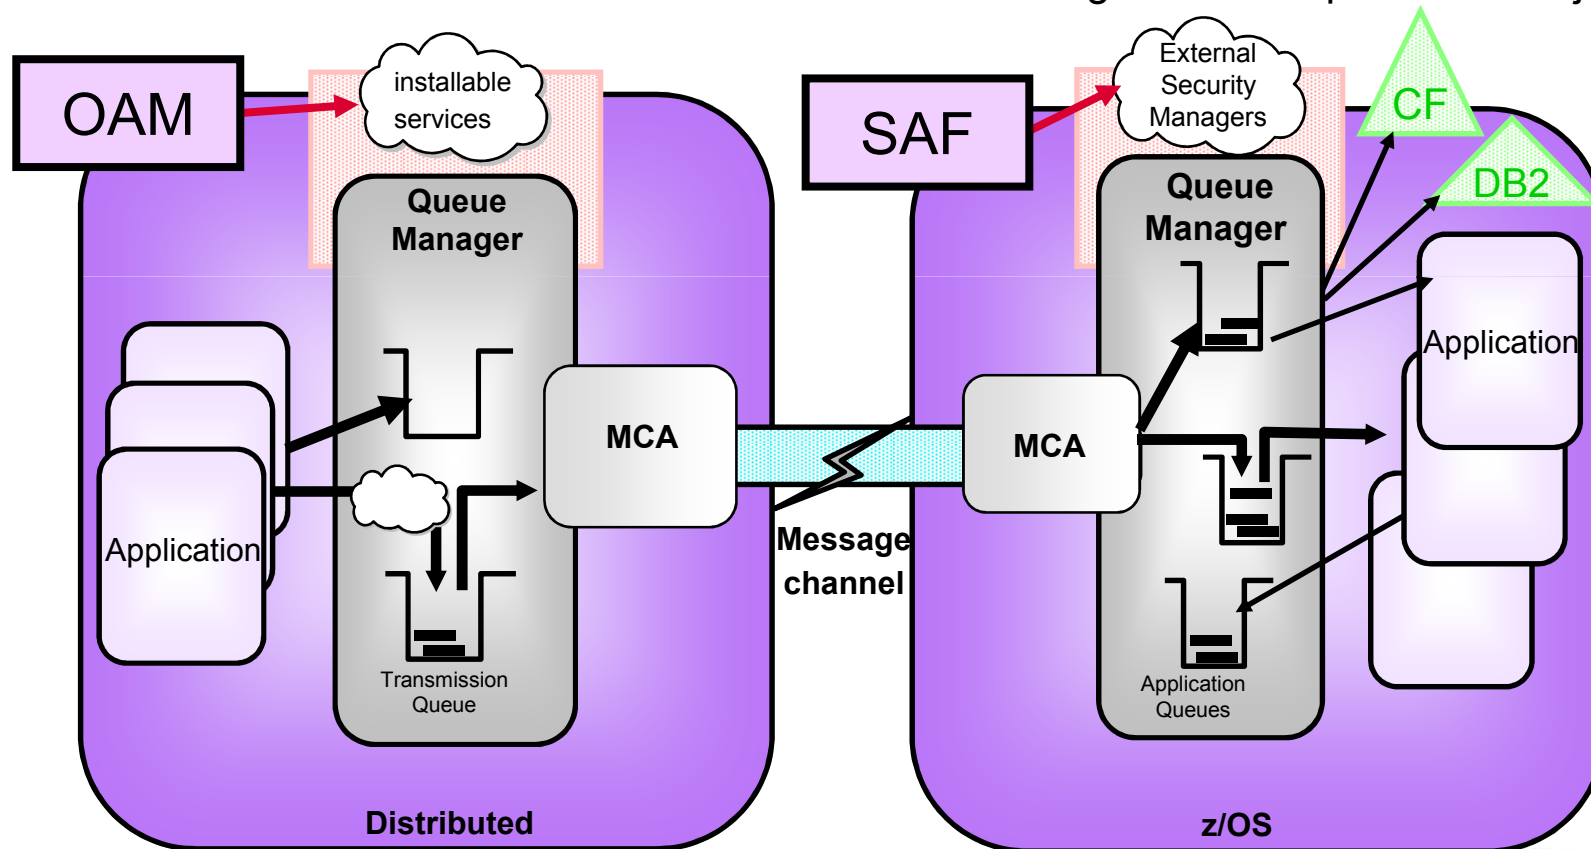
OAM

installable services

Queue Manager

Application

MCA

Transmission Queue

Distributed

Message channel

SAF

External Security Managers

CF

DB2

Queue Manager

MCA

Application

Application Queues

z/OS